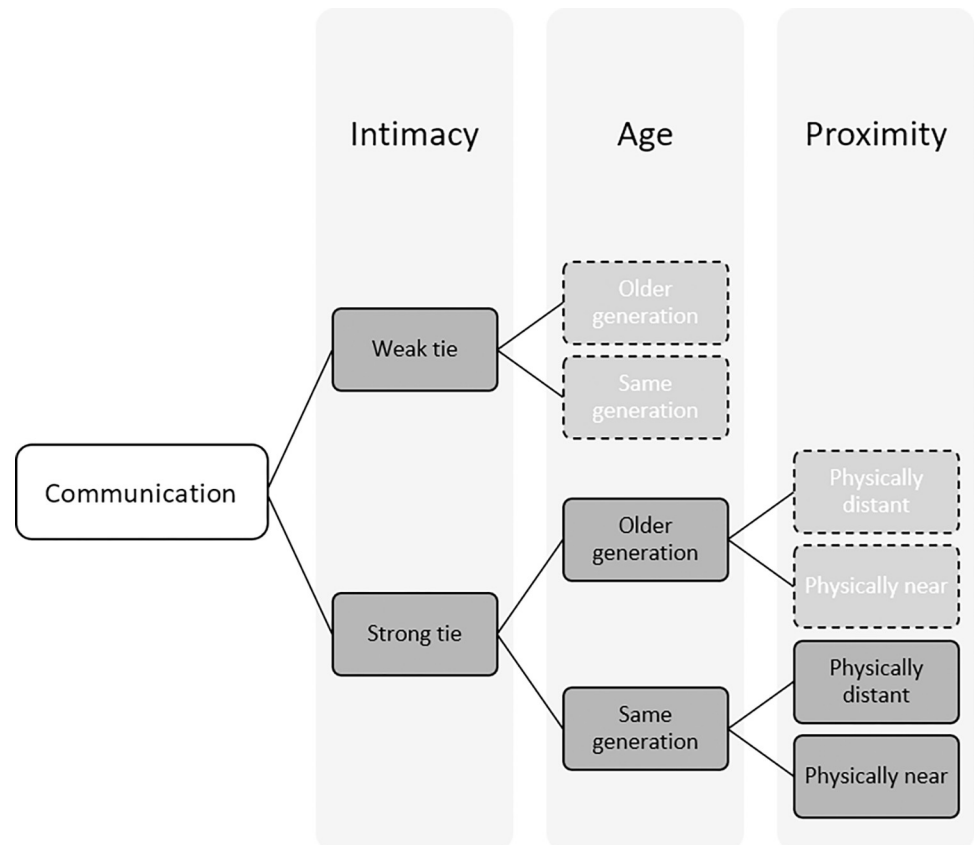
Intimacy

Age

Proximity

Communication

Weak tie

Strong tie

Older generation

Same generation

Older generation

Same generation

Physically distant

Physically near

Physically distant

Physically near